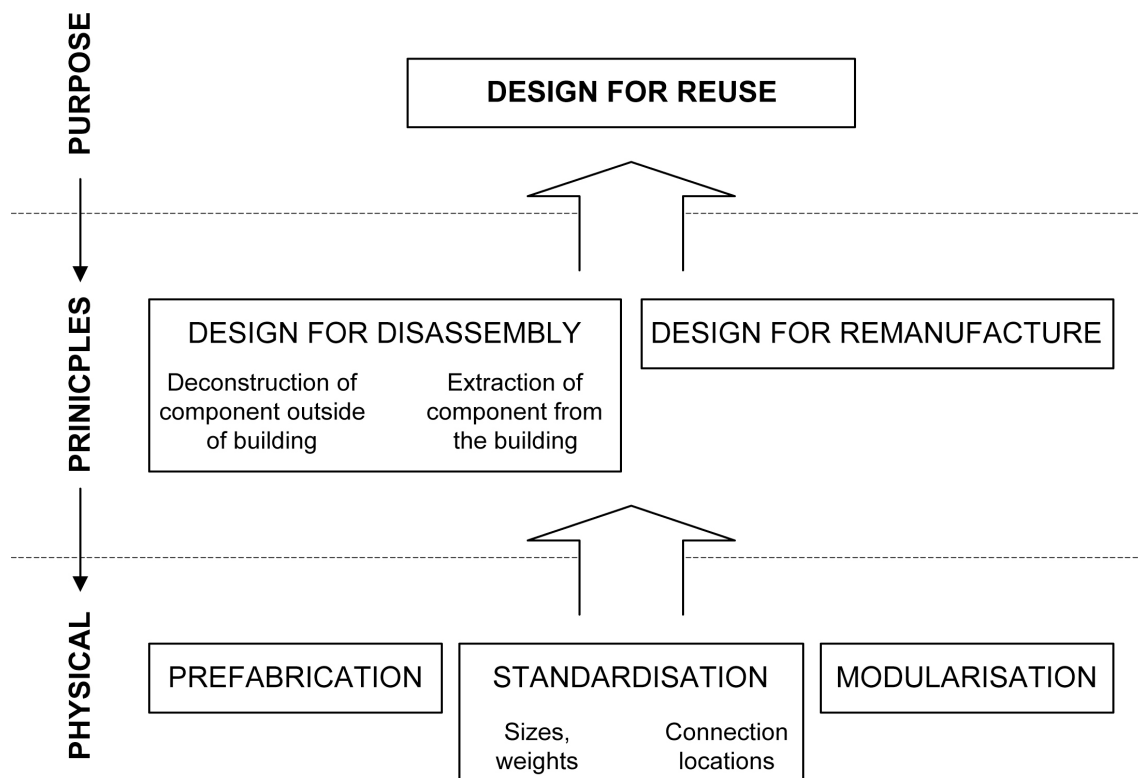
PURPOSE

DESIGN FOR REUSE

PRINICPLES

DESIGN FOR DISASSEMBLY

Deconstruction of component outside of building

Extraction of component from the building

DESIGN FOR REMANUFACTURE

PHYSICAL

PREFABRICATION

STANDARDISATION

Sizes, weights

Connection locations

MODULARISATION